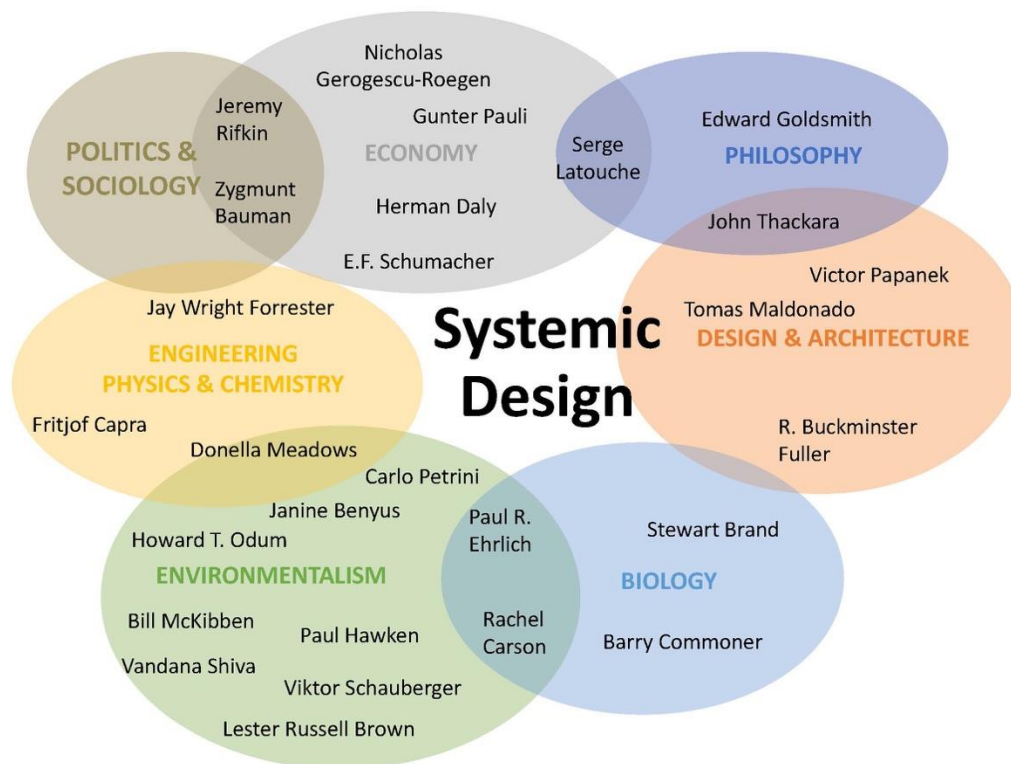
Nicholas Gerogescu-Roegen

Jeremy Rifkin

Gunter Pauli

POLITICS & SOCIOLOGY

ECONOMY

Serge Latouche

Edward Goldsmith

PHILOSOPHY

Zygmunt Bauman

Herman Daly

John Thackara

E.F. Schumacher

Victor Papanek

Jay Wright Forrester

Tomas Maldonado

Systemic Design

DESIGN & ARCHITECTURE

ENGINEERING PHYSICS & CHEMISTRY

Fritjof Capra

R. Buckminster Fuller

Donella Meadows

Carlo Petrini

Janine Benyus

Paul R. Ehrlich

Stewart Brand

Howard T. Odum

ENVIRONMENTALISM

BIOLOGY

Bill McKibben

Paul Hawken

Rachel Carson

Barry Commoner

Vandana Shiva

Viktor Schauberger

Lester Russell Brown